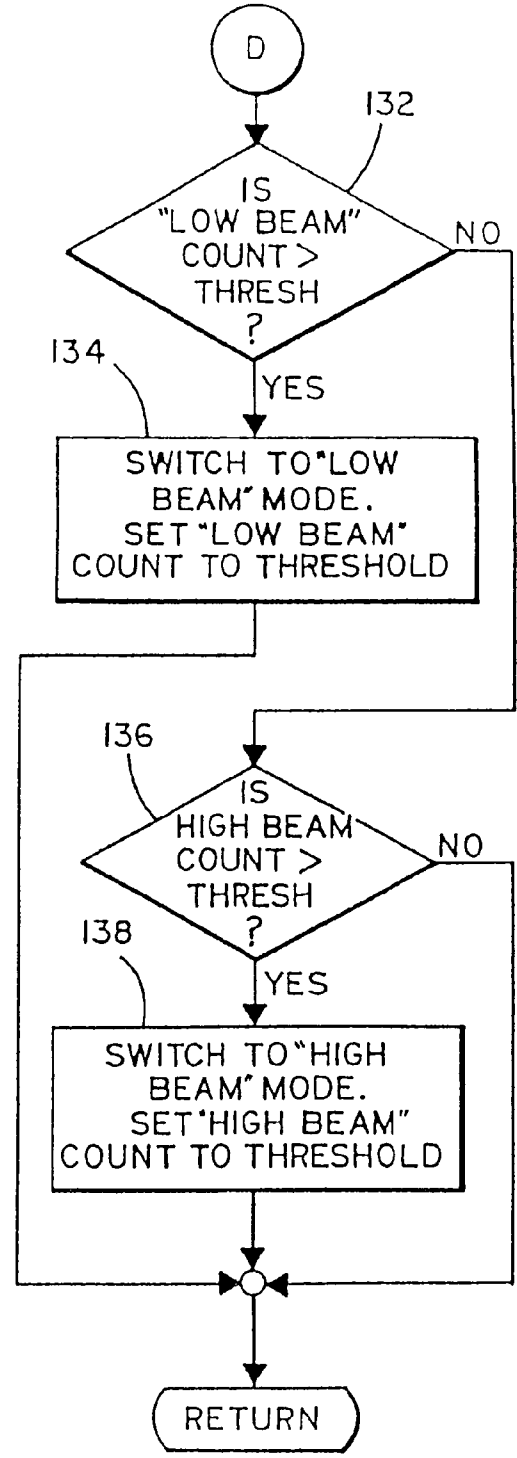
D

132

IS "LOW BEAM" COUNT > THRESH ?

NO

134

YES

SWITCH TO"LOW BEAM"MODE. SET "LOW BEAM" COUNT TO THRESHOLD

136

IS HIGH BEAM COUNT > THRESH ?

NO

138

YES

SWITCH TO"HIGH BEAM"MODE. SET"HIGH BEAM" COUNT TO THRESHOLD

RETURN